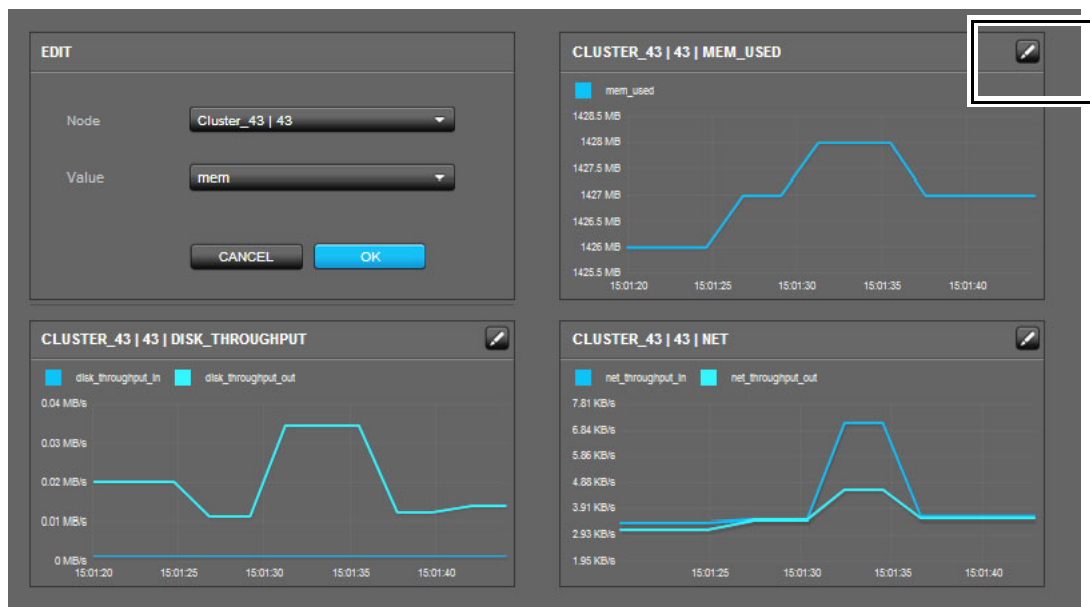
EDIT

Node Cluster_43 | 43

Value mem

CANCEL OK

CLUSTER_43 | 43 | MEM_USED

mem_used

1428.5 MB
1428 MB
1427.5 MB
1427 MB
1426.5 MB
1426 MB
1425.5 MB
15:01:20 15:01:25 15:01:30 15:01:35 15:01:40

CLUSTER_43 | 43 | DISK_THROUGHPUT

disk_throughput_in disk_throughput_out

0.04 MB/s
0.03 MB/s
0.02 MB/s
0.01 MB/s
0 MB/s
15:01:20 15:01:25 15:01:30 15:01:35 15:01:40

CLUSTER_43 | 43 | NET

net_throughput_in net_throughput_out

7.81 KB/s
6.84 KB/s
5.86 KB/s
4.88 KB/s
3.91 KB/s
2.93 KB/s
1.95 KB/s
15:01:25 15:01:30 15:01:35 15:01:40